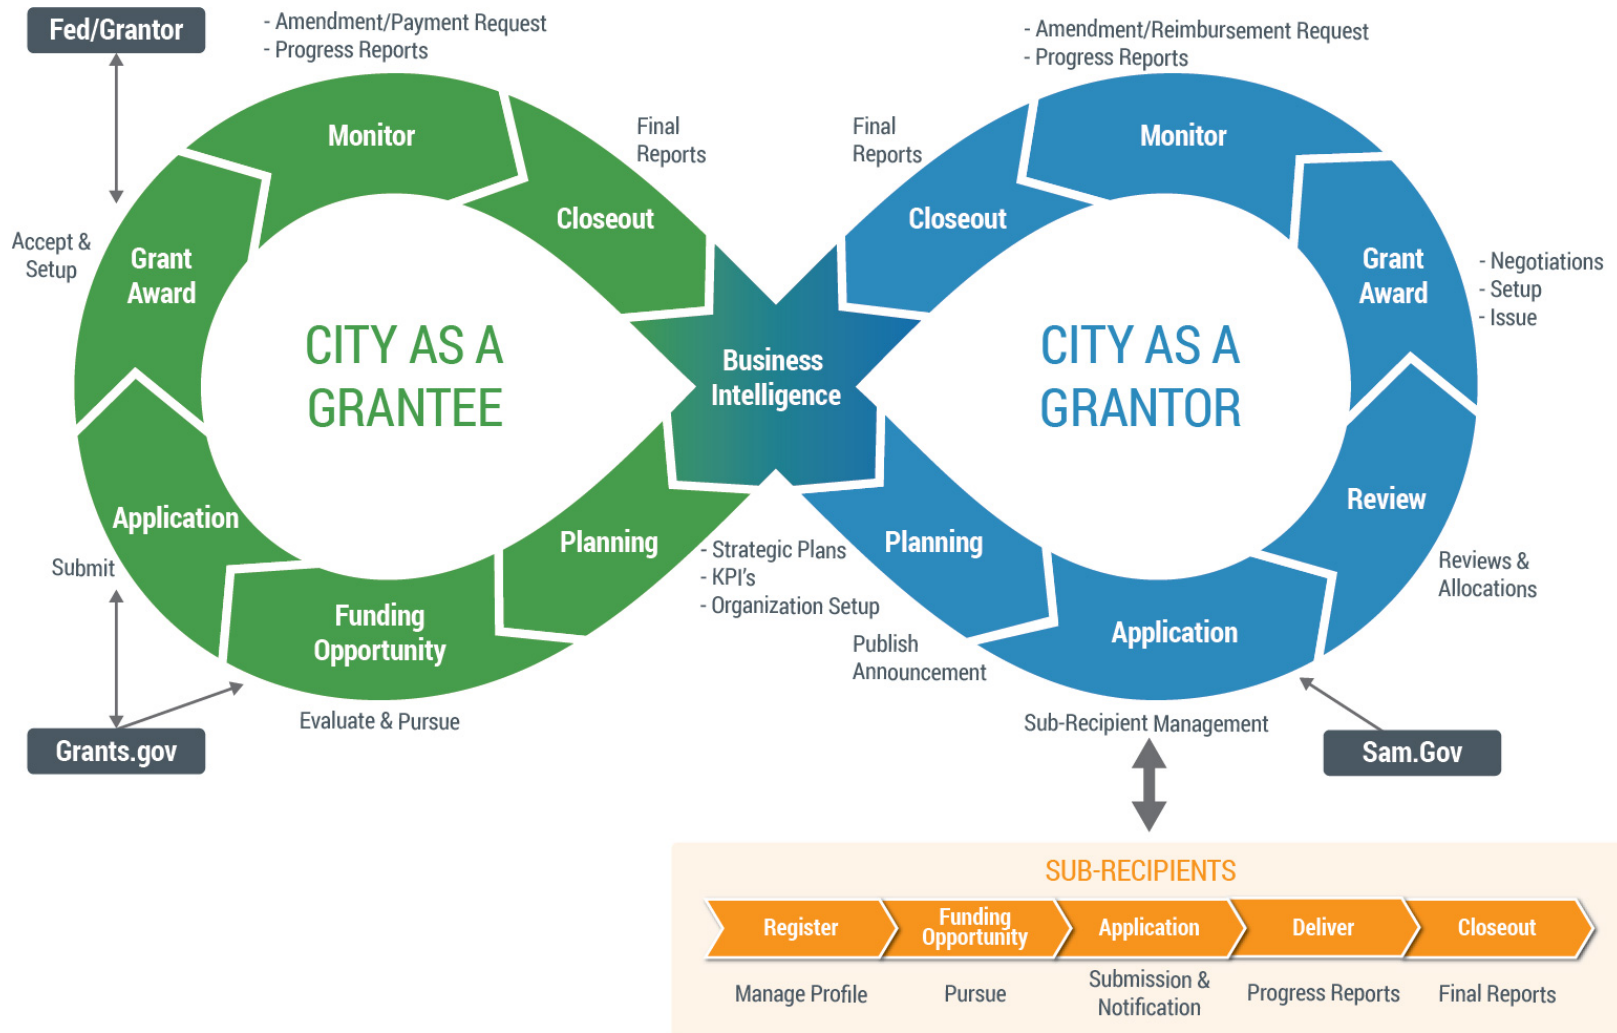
Fed/Grantor

- Amendment/Payment Request
- Progress Reports

Monitor

Final Reports

Closeout

Accept & Setup

Grant Award

CITY AS A GRANTEE

Application

Submit

Planning

Funding Opportunity

Evaluate & Pursue

Grants.gov

Business Intelligence

- Amendment/Reimbursement Request
- Progress Reports

Final Reports

Monitor

Closeout

Grant Award

- Negotiations
- Setup
- Issue

CITY AS A GRANTOR

Review

Reviews & Allocations

- Strategic Plans
- KPI's
- Organization Setup

Planning

Publish Announcement

Application

Sub-Recipient Management

Sam.Gov

SUB-RECIPIENTS

| Register | Funding Opportunity | Application | Deliver | Closeout |
|---|---|---|---|---|
| Manage Profile | Pursue | Submission & Notification | Progress Reports | Final Reports |